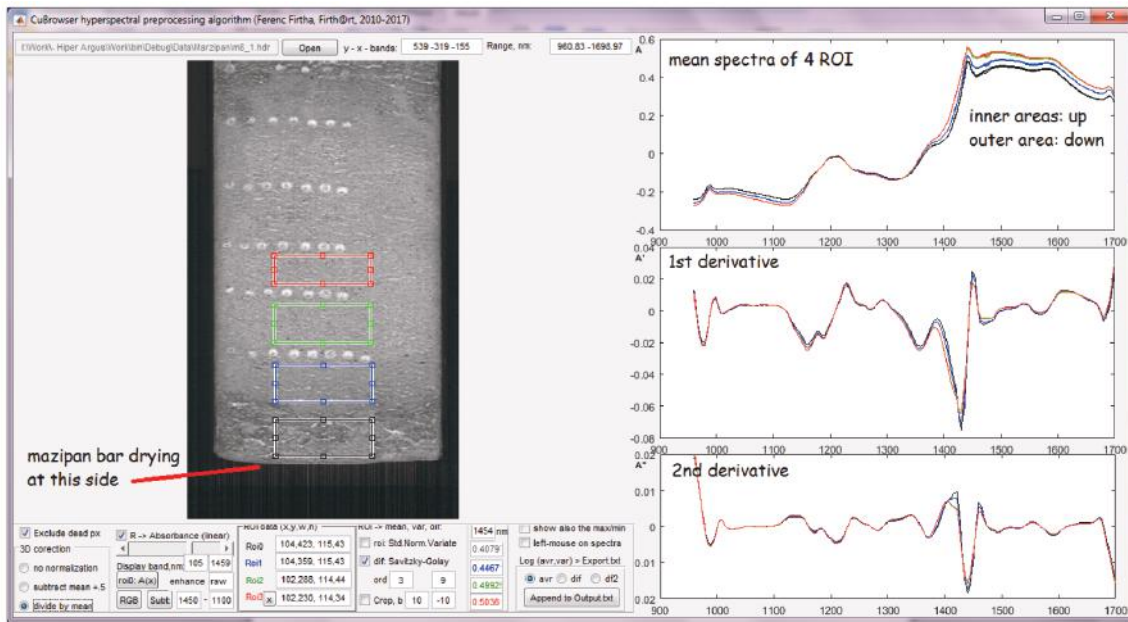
CuBrowser hyperspectral preprocessing algorithm (Ferenc Firtha, Firth@rt, 2010-2017)

E:\Work\_Hiper Argus\Work\bin\Debug\Data\Marzipan\m6_1.hdr Open y - x - bands: 539 - 319 - 155 Range, nm: 960.83 - 1698.97

mazipan bar drying at this side

Exclude dead px
3D corection
no normalization
subtract mean + .5
divide by mean

R -> Absorbance (linear)
Display band,nm: 165 1459
roi0: A(x) enhance raw
RGB Subtr 1450 - 1100

ROI data (x,y,w,h)
Roi0 104,423; 115,43
Roi1 104,359; 115,43
Roi2 102,288; 114,44
Roi3 x 102,230; 114,34

ROI -> mean, var, dif:
roi: Std.Norm.Variate
dif: Savitzky-Golay
ord 3 9
Crop, b 10 -10

1454 nm
0.4079
0.4467
0.4992
0.5036

show also the max/min
left-mouse on spectra
Log (avr,var) > Export.txt
avr dif dif2
Append to Output.txt

mean spectra of 4 ROI
inner areas: up
outer area: down
A
0.6
0.4
0.2
0
-0.2
-0.4
900 1000 1100 1200 1300 1400 1500 1600 1700

A'
1st derivative
0.04
0.02
0
-0.02
-0.04
-0.06
900 1000 1100 1200 1300 1400 1500 1600 1700

A''
2nd derivative
0.02
0.01
0
0.01
900 1000 1100 1200 1300 1400 1500 1600 1700